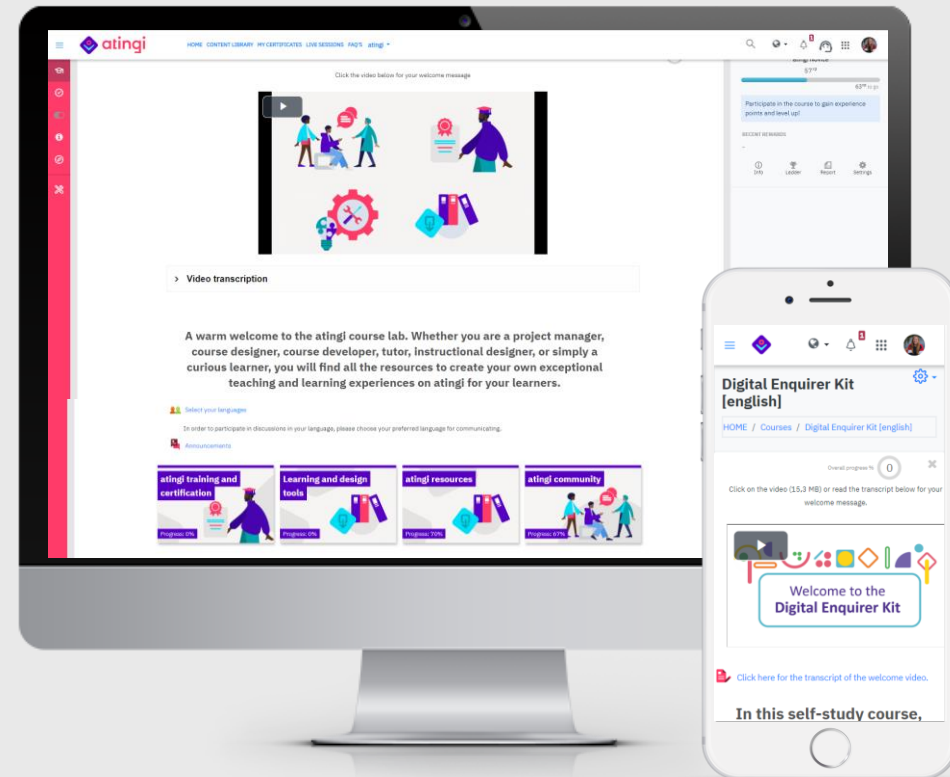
atingi

HOME CONTENT LIBRARY MY CERTIFICATES LIVE SESSIONS FAQ'S atingi

Click the video below for your welcome message

57

Participate in the course to gain experience points and level up!

RECENT REWARDS

Info Ladder Report Settings

Video transcription

A warm welcome to the atingi course lab. Whether you are a project manager, course designer, course developer, tutor, instructional designer, or simply a curious learner, you will find all the resources to create your own exceptional teaching and learning experiences on atingi for your learners.

Select your languages

In order to participate in discussions in your language, please choose your preferred language for communicating.

Announcements

atingi training and certification
Progress: 0%

Learning and design tools
Progress: 0%

atingi resources
Progress: 70%

atingi community
Progress: 67%

Digital Enquirer Kit [english]

HOME / Courses / Digital Enquirer Kit [english]

Overall progress 0

Click on the video (15,3 MB) or read the transcript below for your welcome message.

Welcome to the Digital Enquirer Kit

Click here for the transcript of the welcome video.

In this self-study course,